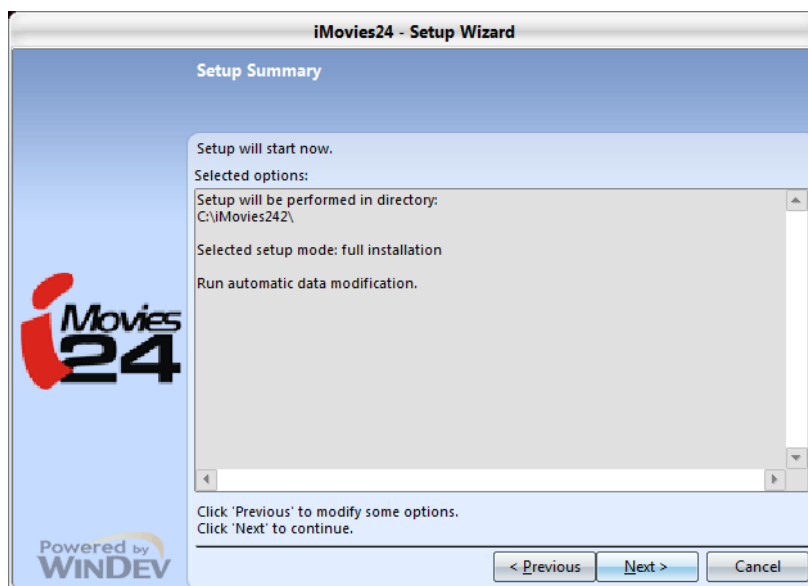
iMovies24 - Setup Wizard

Setup Summary

Setup will start now.

Selected options:

Setup will be performed in directory:
C:\iMovies242\

Selected setup mode: full installation

Run automatic data modification.

iMovies 24

Click 'Previous' to modify some options.
Click 'Next' to continue.

Powered by WINDEV

< Previous

Next >

Cancel